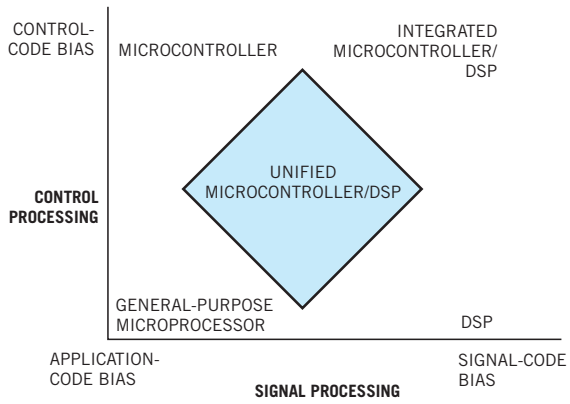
CONTROL-CODE BIAS

MICROCONTROLLER

INTEGRATED MICROCONTROLLER/ DSP

CONTROL PROCESSING

UNIFIED MICROCONTROLLER/DSP

GENERAL-PURPOSE MICROPROCESSOR

DSP

APPLICATION-CODE BIAS

SIGNAL PROCESSING

SIGNAL-CODE BIAS